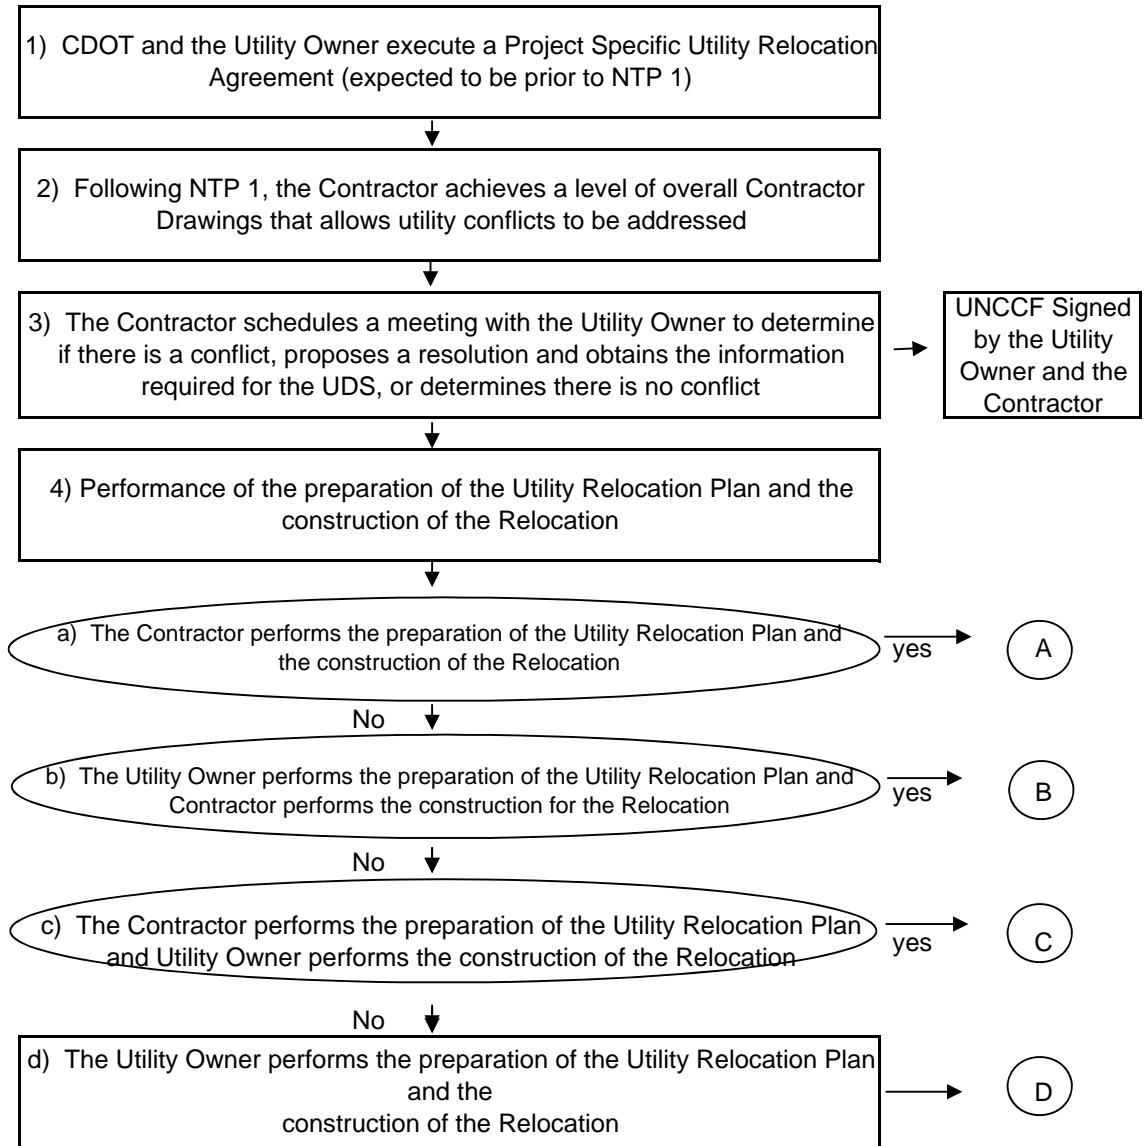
1) CDOT and the Utility Owner execute a Project Specific Utility Relocation Agreement (expected to be prior to NTP 1)

2) Following NTP 1, the Contractor achieves a level of overall Contractor Drawings that allows utility conflicts to be addressed

3) The Contractor schedules a meeting with the Utility Owner to determine if there is a conflict, proposes a resolution and obtains the information required for the UDS, or determines there is no conflict

UNCCF Signed by the Utility Owner and the Contractor

4) Performance of the preparation of the Utility Relocation Plan and the construction of the Relocation

a) The Contractor performs the preparation of the Utility Relocation Plan and the construction of the Relocation

yes

A

No

b) The Utility Owner performs the preparation of the Utility Relocation Plan and Contractor performs the construction for the Relocation

yes

B

No

c) The Contractor performs the preparation of the Utility Relocation Plan and Utility Owner performs the construction of the Relocation

yes

C

No

d) The Utility Owner performs the preparation of the Utility Relocation Plan and the construction of the Relocation

D